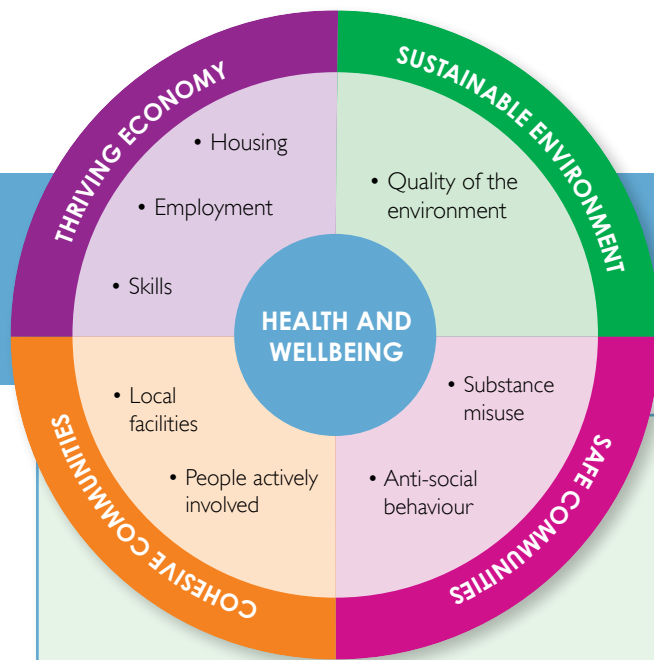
THRIVING ECONOMY

• Housing

• Employment

• Skills

SUSTAINABLE ENVIRONMENT

• Quality of the environment

HEALTH AND WELLBEING

COHESIVE COMMUNITIES

• Local facilities

• People actively involved

SAFE COMMUNITIES

• Substance misuse

• Anti-social behaviour